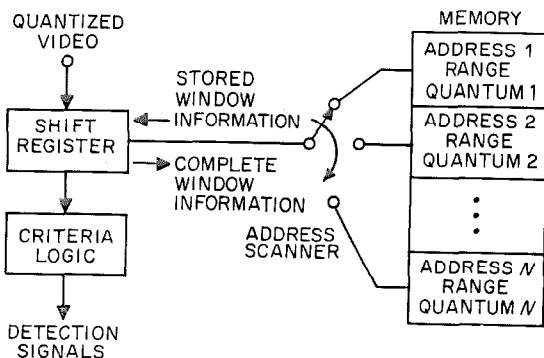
QUANTIZED VIDEO

SHIFT REGISTER

CRITERIA LOGIC

DETECTION SIGNALS

STORED WINDOW INFORMATION

COMPLETE WINDOW INFORMATION

ADDRESS SCANNER

MEMORY

ADDRESS 1 RANGE QUANTUM 1

ADDRESS 2 RANGE QUANTUM 2

⋮

ADDRESS $N$ RANGE QUANTUM $N$